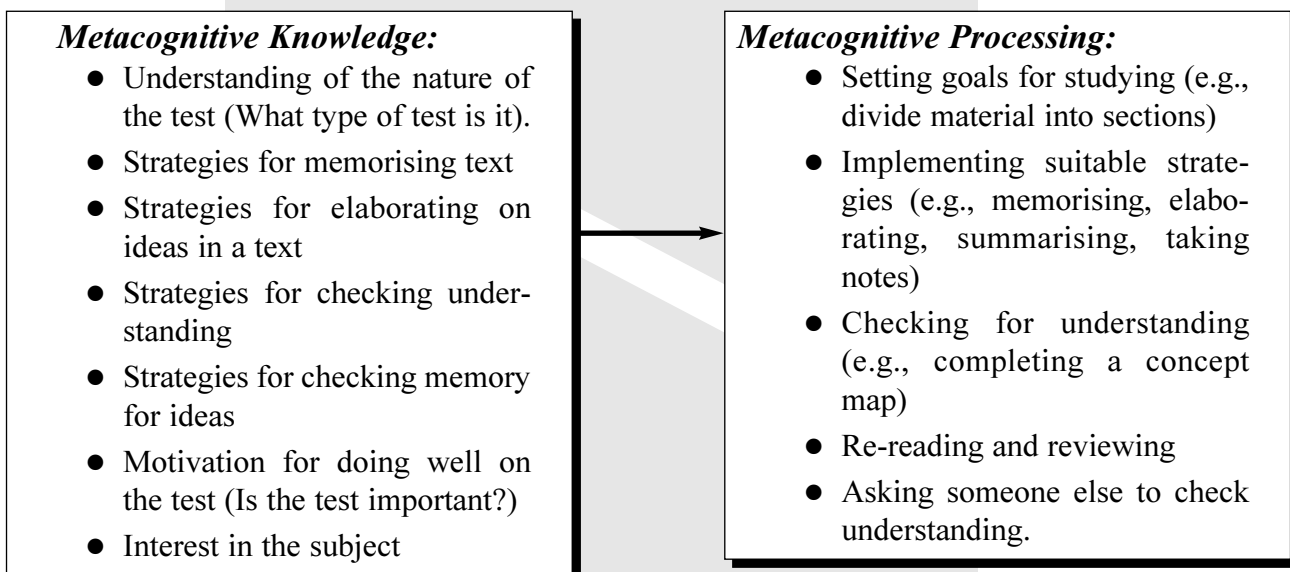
Metacognitive Knowledge:

- Understanding of the nature of the test (What type of test is it).
- Strategies for memorising text
- Strategies for elaborating on ideas in a text
- Strategies for checking understanding
- Strategies for checking memory for ideas
- Motivation for doing well on the test (Is the test important?)
- Interest in the subject

Metacognitive Processing:

- Setting goals for studying (e.g., divide material into sections)
- Implementing suitable strategies (e.g., memorising, elaborating, summarising, taking notes)
- Checking for understanding (e.g., completing a concept map)
- Re-reading and reviewing
- Asking someone else to check understanding.